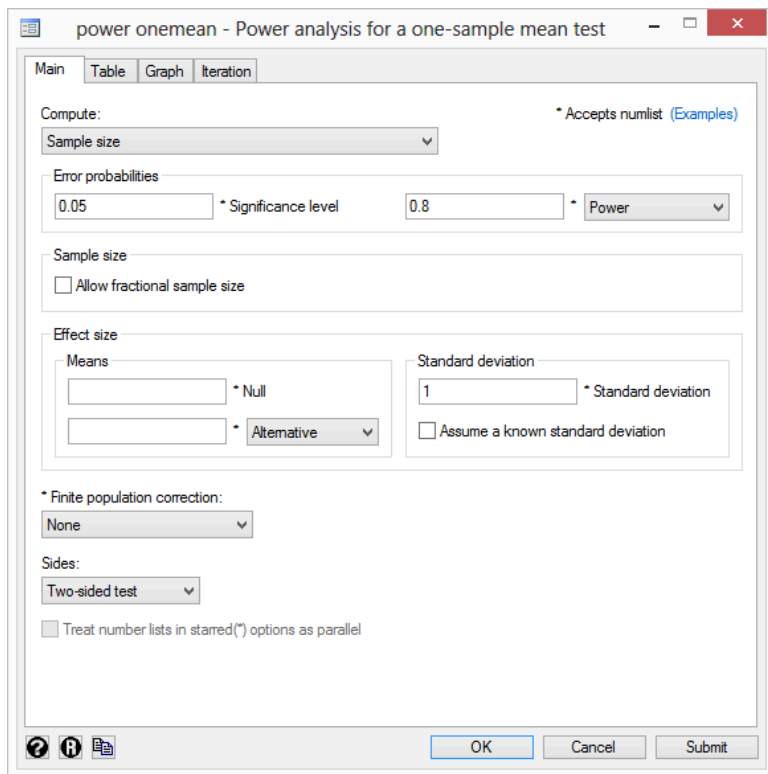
power onemean - Power analysis for a one-sample mean test

Main | Table | Graph | Iteration

Compute:
Sample size

* Accepts numlist (Examples)

Error probabilities
0.05 * Significance level
0.8 * Power

Sample size
Allow fractional sample size

Effect size
Means
* Null
* Alternative

Standard deviation
1 * Standard deviation
Assume a known standard deviation

* Finite population correction:
None

Sides:
Two-sided test

Treat number lists in starred(*) options as parallel

OK | Cancel | Submit